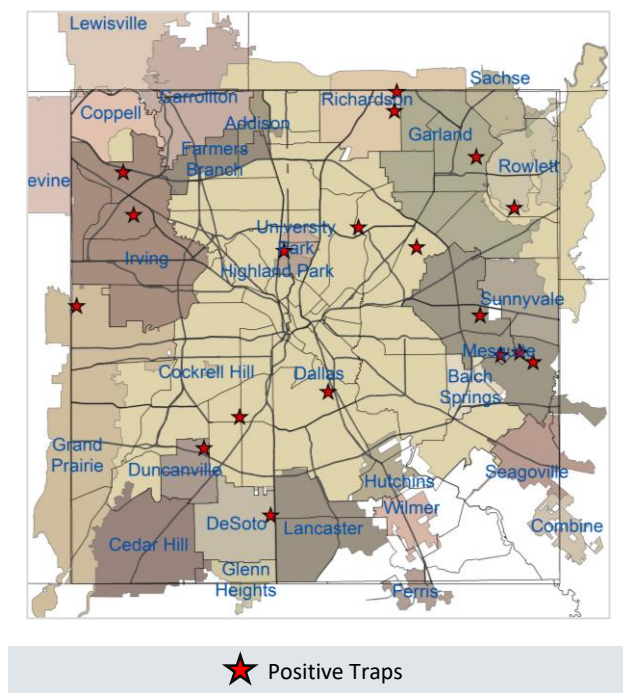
Lewisville
Sachse
Coppell
Carrollton
Richardson
Addison
Garland
Farmers Branch
Rowlett
evine
University Park
Irving
Highland Park
Sunnyvale
Mesquite
Cockrell Hill
Dallas
Balch Springs
Grand Prairie
Duncanville
Seagoville
Hutchins
Wilmer
DeSoto
Lancaster
Combine
Cedar Hill
Glenn Heights
Ferris

Positive Traps